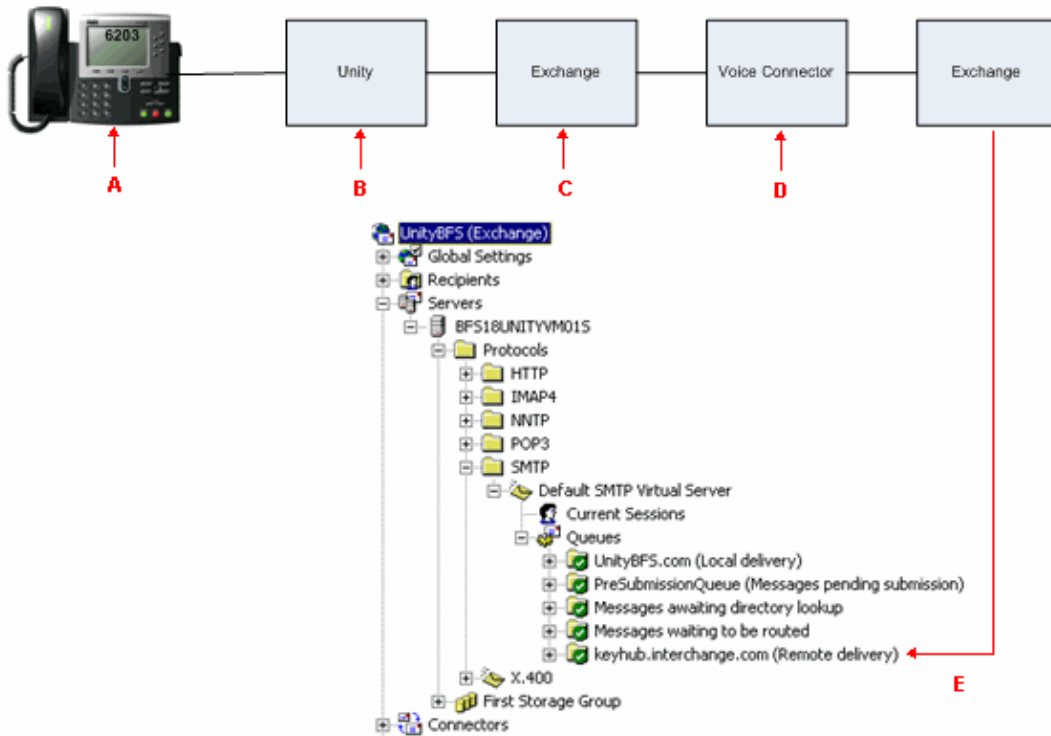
6203

Unity

Exchange

Voice Connector

Exchange

A

B

C

D

UnityBFS (Exchange)
Global Settings
Recipients
Servers
BFS18UNITYVM01S
Protocols
HTTP
IMAP4
NNTP
POP3
SMTP
Default SMTP Virtual Server
Current Sessions
Queues
UnityBFS.com (Local delivery)
PreSubmissionQueue (Messages pending submission)
Messages awaiting directory lookup
Messages waiting to be routed
keyhub.interchange.com (Remote delivery)
X.400
First Storage Group
Connectors

E